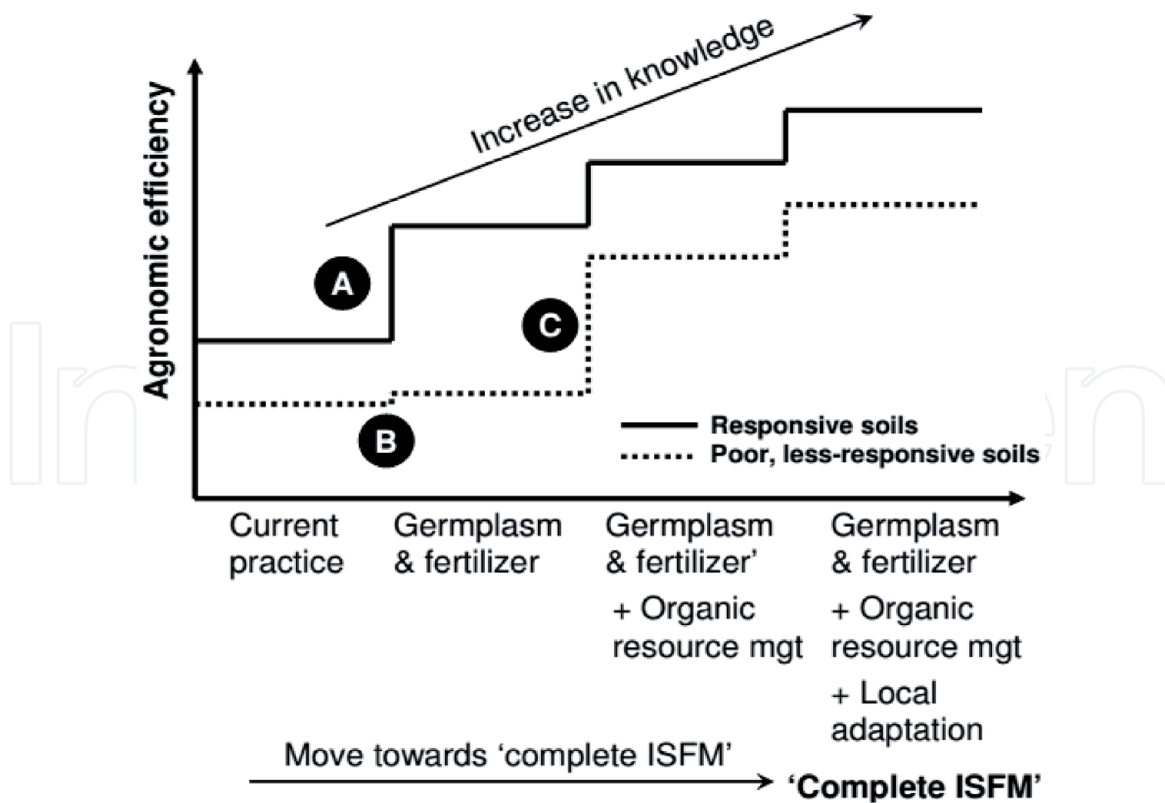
Increase in knowledge

Agronomic efficiency

A

C

B

Responsive soils
Poor, less-responsive soils

Current practice

Germplasm & fertilizer

Germplasm & fertilizer'
+ Organic resource mgt

Germplasm & fertilizer
+ Organic resource mgt
+ Local adaptation

Move towards 'complete ISFM'

'Complete ISFM'